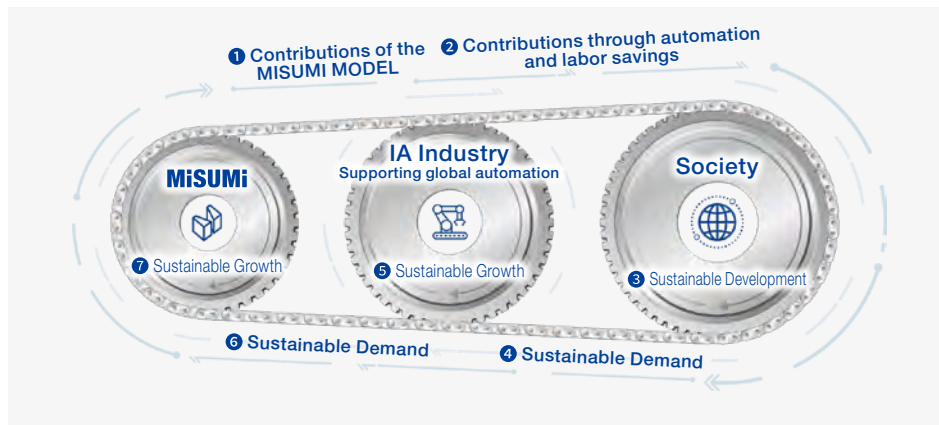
1 Contributions of the MISUMI MODEL

2 Contributions through automation and labor savings

MiSUMi

7 Sustainable Growth

IA Industry
Supporting global automation

5 Sustainable Growth

Society

3 Sustainable Development

6 Sustainable Demand

4 Sustainable Demand